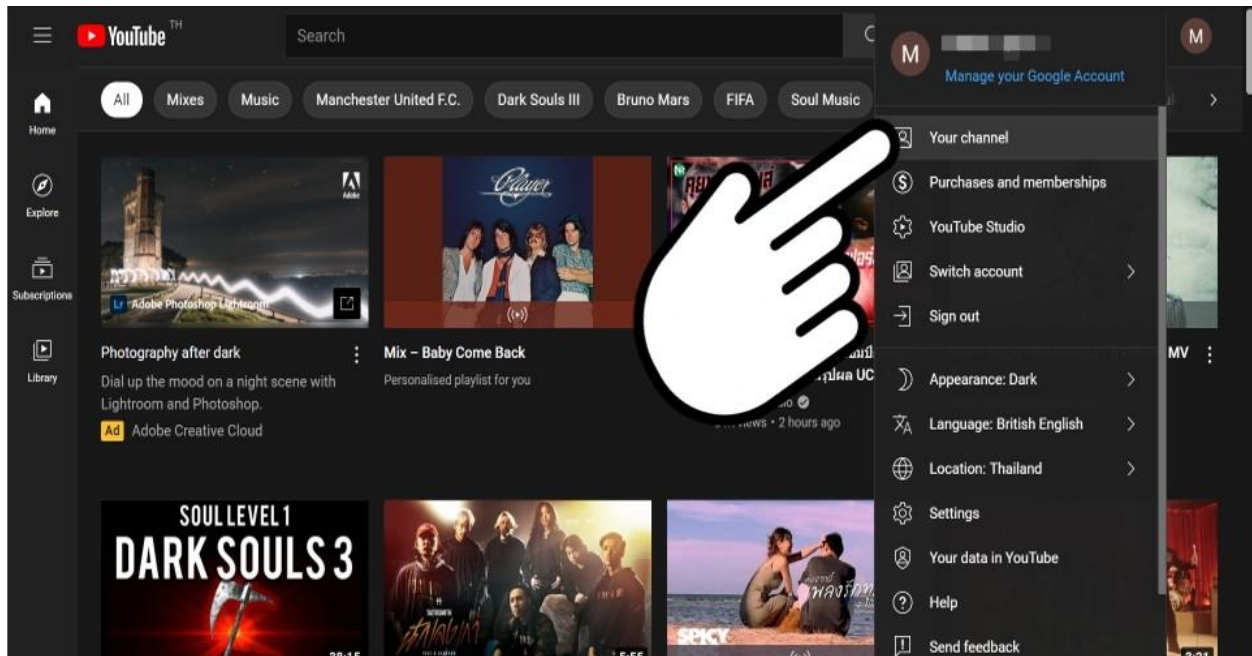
YouTube TH

Search

M

M

Manage your Google Account

All
Mixes
Music
Manchester United F.C.
Dark Souls III
Bruno Mars
FIFA
Soul Music

Home
Explore
Subscriptions
Library

Adobe

Lr Adobe Photoshop Lightroom

Player

Photography after dark
Dial up the mood on a night scene with Lightroom and Photoshop.
Ad Adobe Creative Cloud

Mix – Baby Come Back
Personalised playlist for you

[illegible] views • 2 hours ago

MV

Your channel
Purchases and memberships
YouTube Studio
Switch account
Sign out
Appearance: Dark
Language: British English
Location: Thailand
Settings
Your data in YouTube
Help
Send feedback

SOUL LEVEL 1
DARK SOULS 3

SPICY